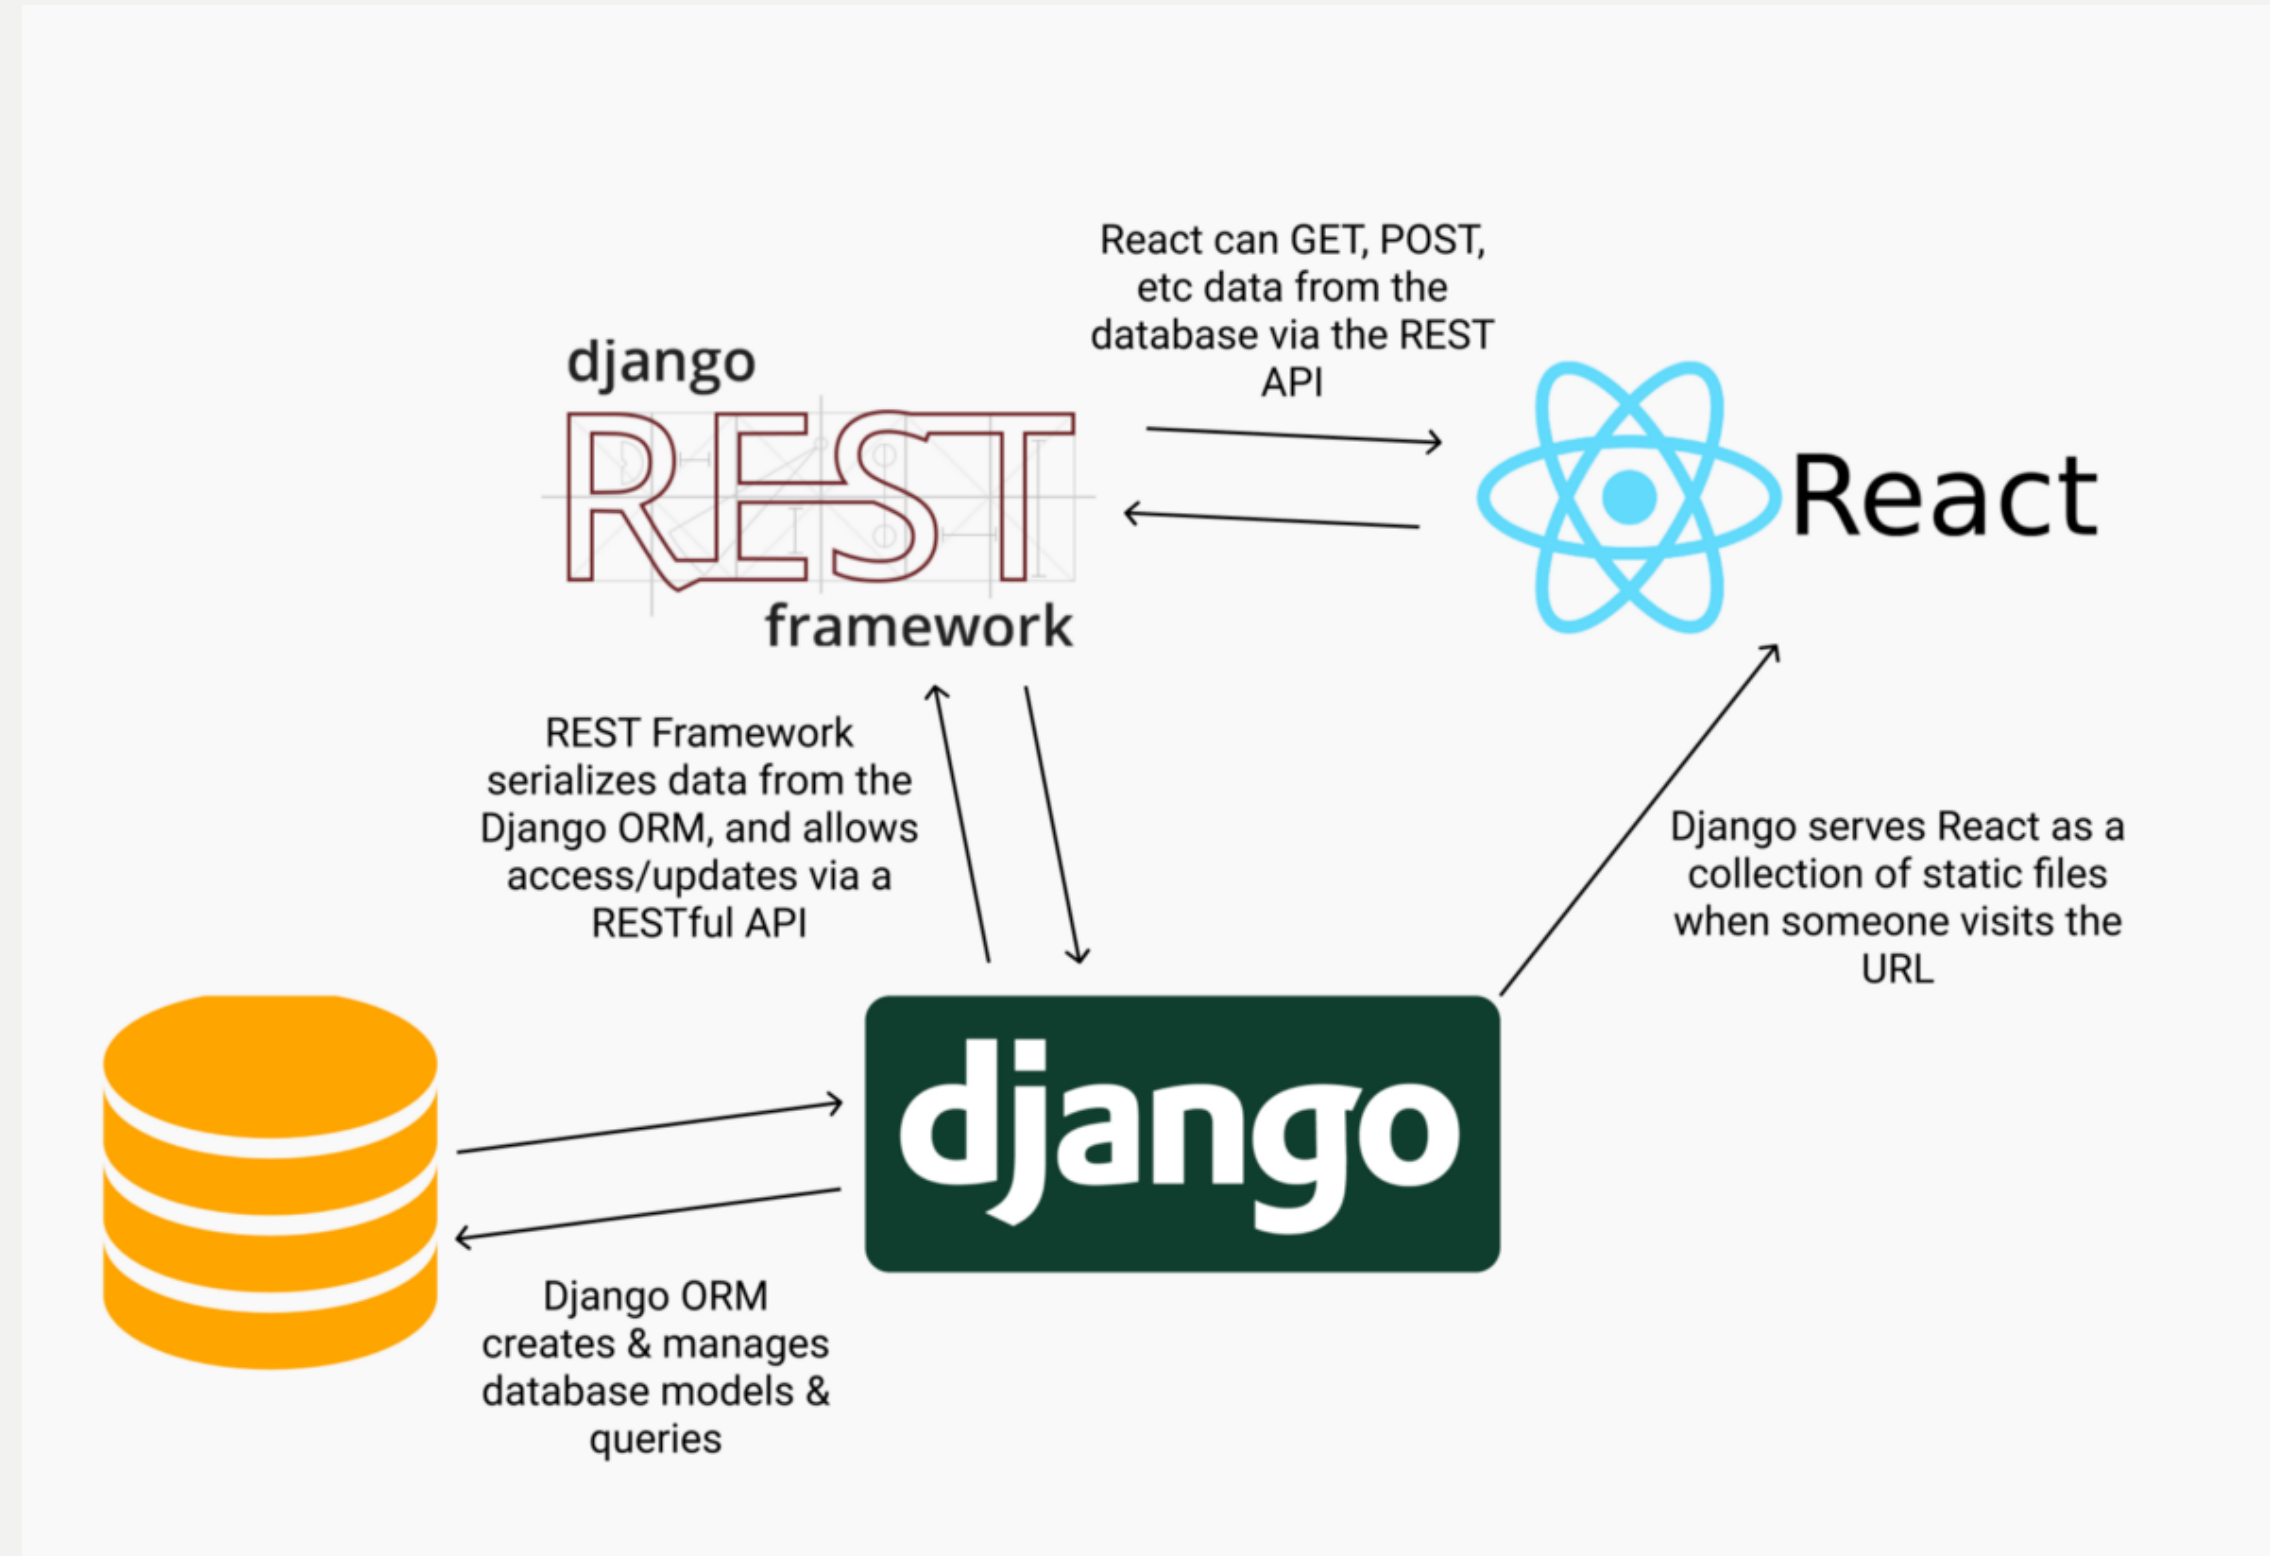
django
REST
framework

React can GET, POST, etc data from the database via the REST API

React

REST Framework serializes data from the Django ORM, and allows access/updates via a RESTful API

Django serves React as a collection of static files when someone visits the URL

django

Django ORM creates & manages database models & queries